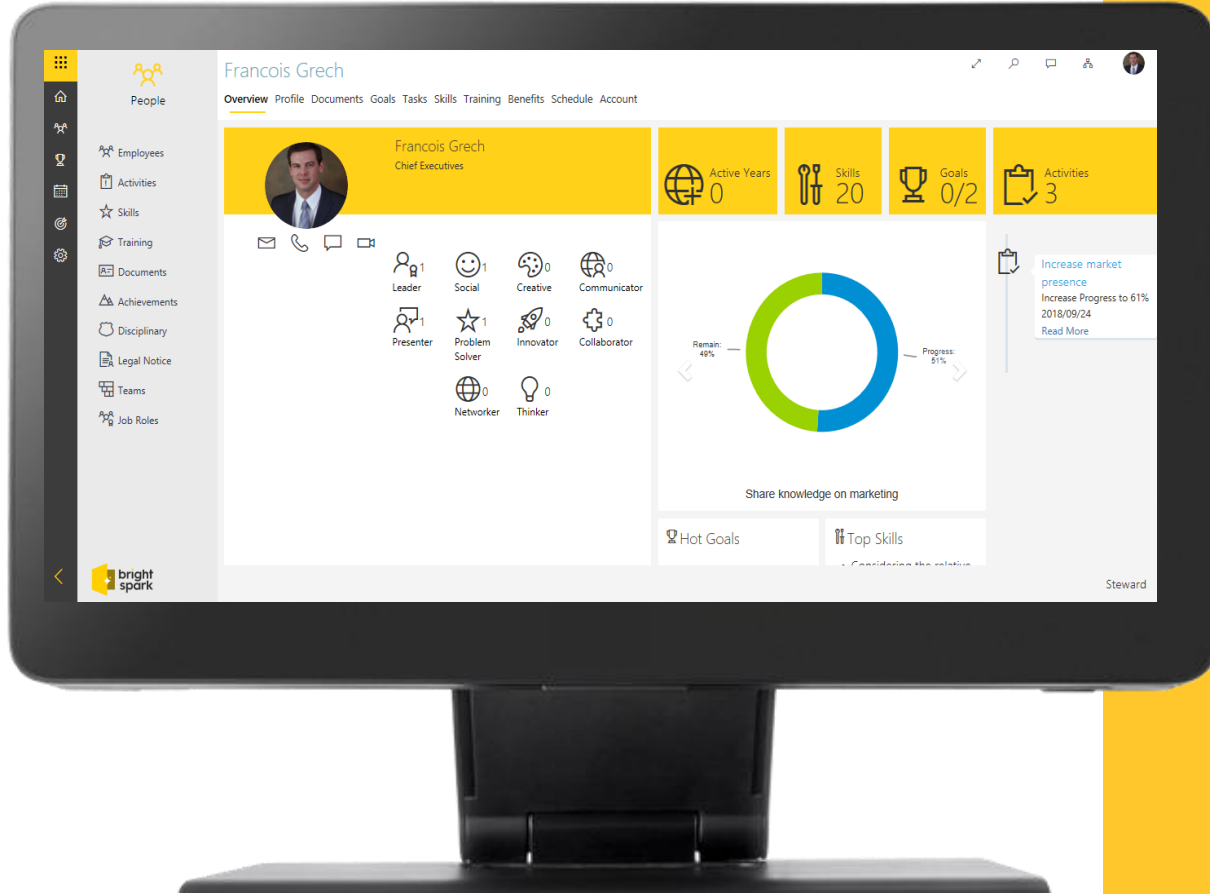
People

Employees
Activities
Skills
Training
Documents
Achievements
Disciplinary
Legal Notice
Teams
Job Roles

bright spark

Francois Grech

Overview Profile Documents Goals Tasks Skills Training Benefits Schedule Account

Francois Grech
Chief Executives

Leader 1
Social 1
Creative 0
Communicator 0
Presenter 1
Problem Solver 1
Innovator 0
Collaborator 0
Networker 0
Thinker 0

Active Years 0
Skills 20
Goals 0/2
Activities 3

Remain: 49%
Progress: 51%

Share knowledge on marketing

Increase market presence
Increase Progress to 61%
2018/09/24
Read More

Hot Goals
Top Skills
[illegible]

Steward